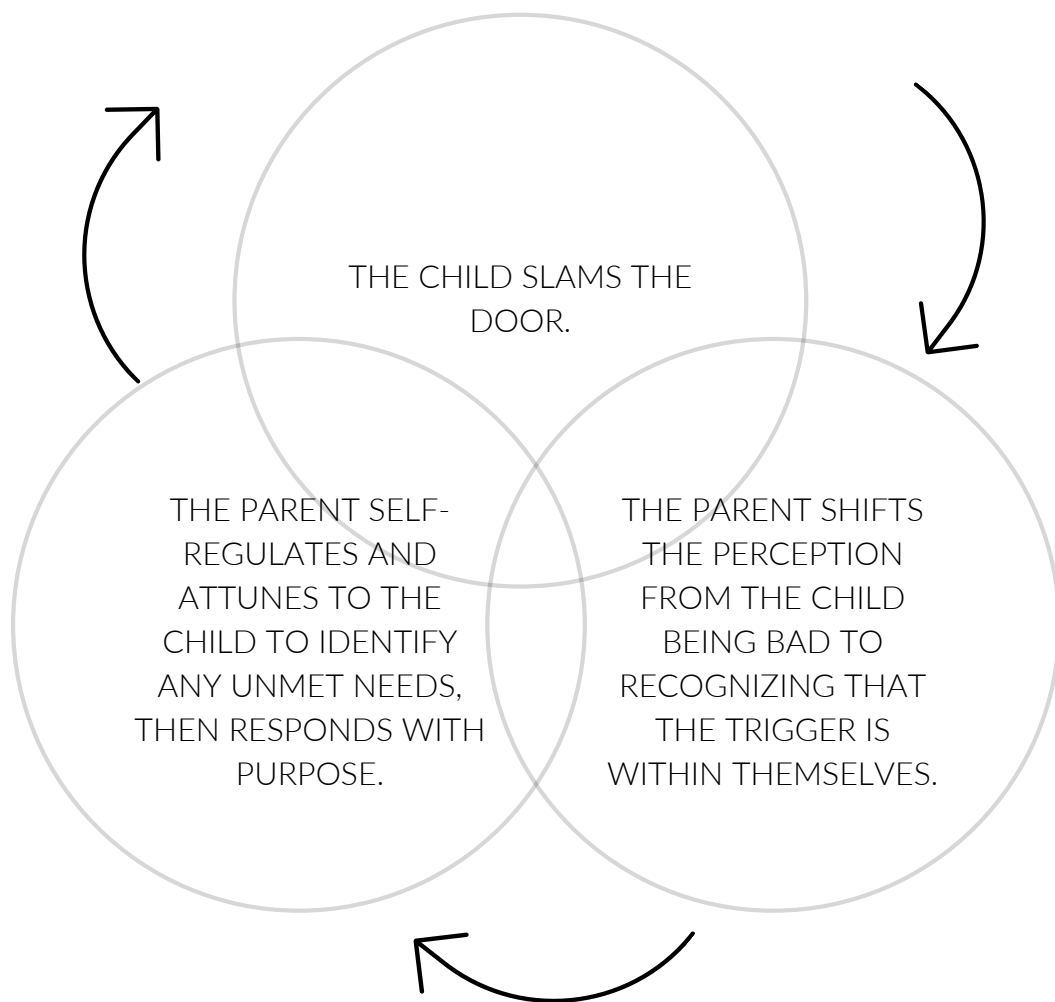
THE CHILD SLAMS THE DOOR.

THE PARENT SHIFTS THE PERCEPTION FROM THE CHILD BEING BAD TO RECOGNIZING THAT THE TRIGGER IS WITHIN THEMSELVES.

THE PARENT SELF-REGULATES AND ATTUNES TO THE CHILD TO IDENTIFY ANY UNMET NEEDS, THEN RESPONDS WITH PURPOSE.